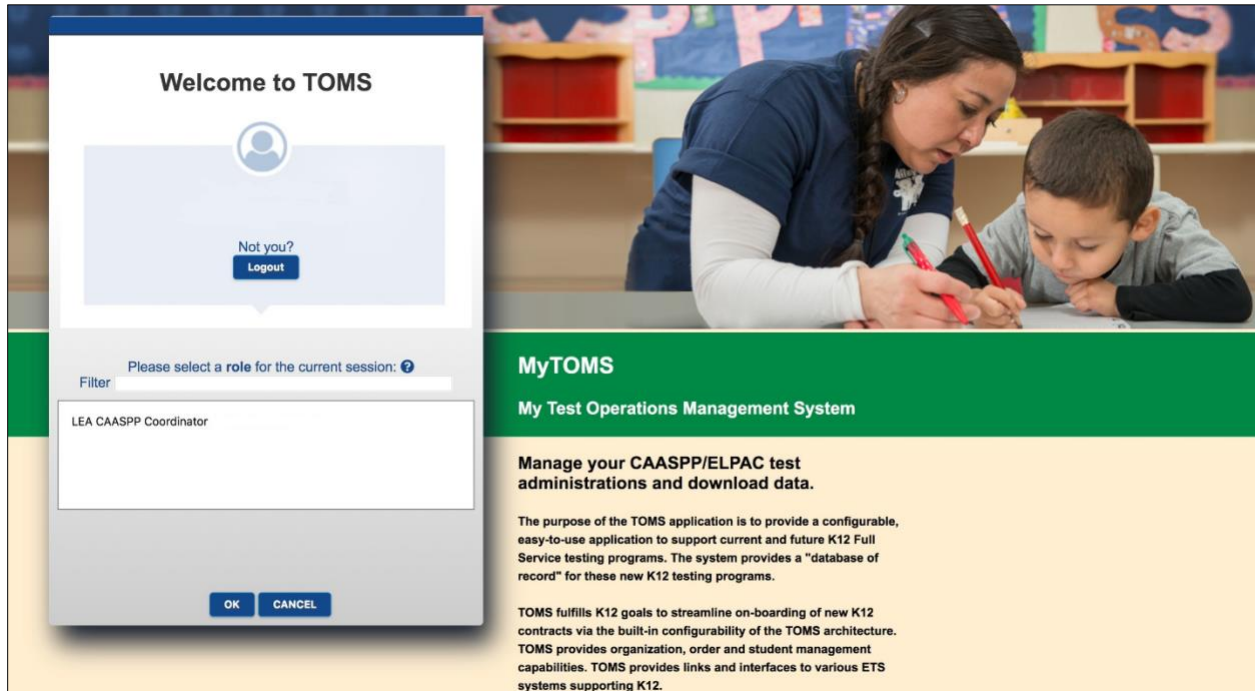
Welcome to TOMS

Not you?
Logout

Please select a role for the current session: ?
Filter

LEA CAASPP Coordinator

OK CANCEL

MyTOMS

My Test Operations Management System

Manage your CAASPP/ELPAC test administrations and download data.

The purpose of the TOMS application is to provide a configurable, easy-to-use application to support current and future K12 Full Service testing programs. The system provides a "database of record" for these new K12 testing programs.

TOMS fulfills K12 goals to streamline on-boarding of new K12 contracts via the built-in configurability of the TOMS architecture. TOMS provides organization, order and student management capabilities. TOMS provides links and interfaces to various ETS systems supporting K12.